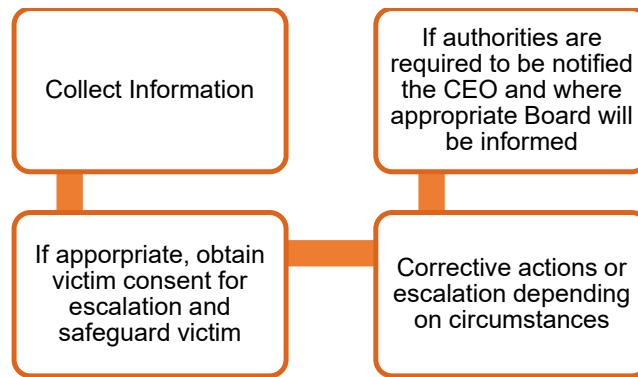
Collect Information

If apprropriate, obtain victim consent for escalation and safeguard victim

Corrective actions or escalation depending on circumstances

If authorities are required to be notified the CEO and where appropriate Board will be informed